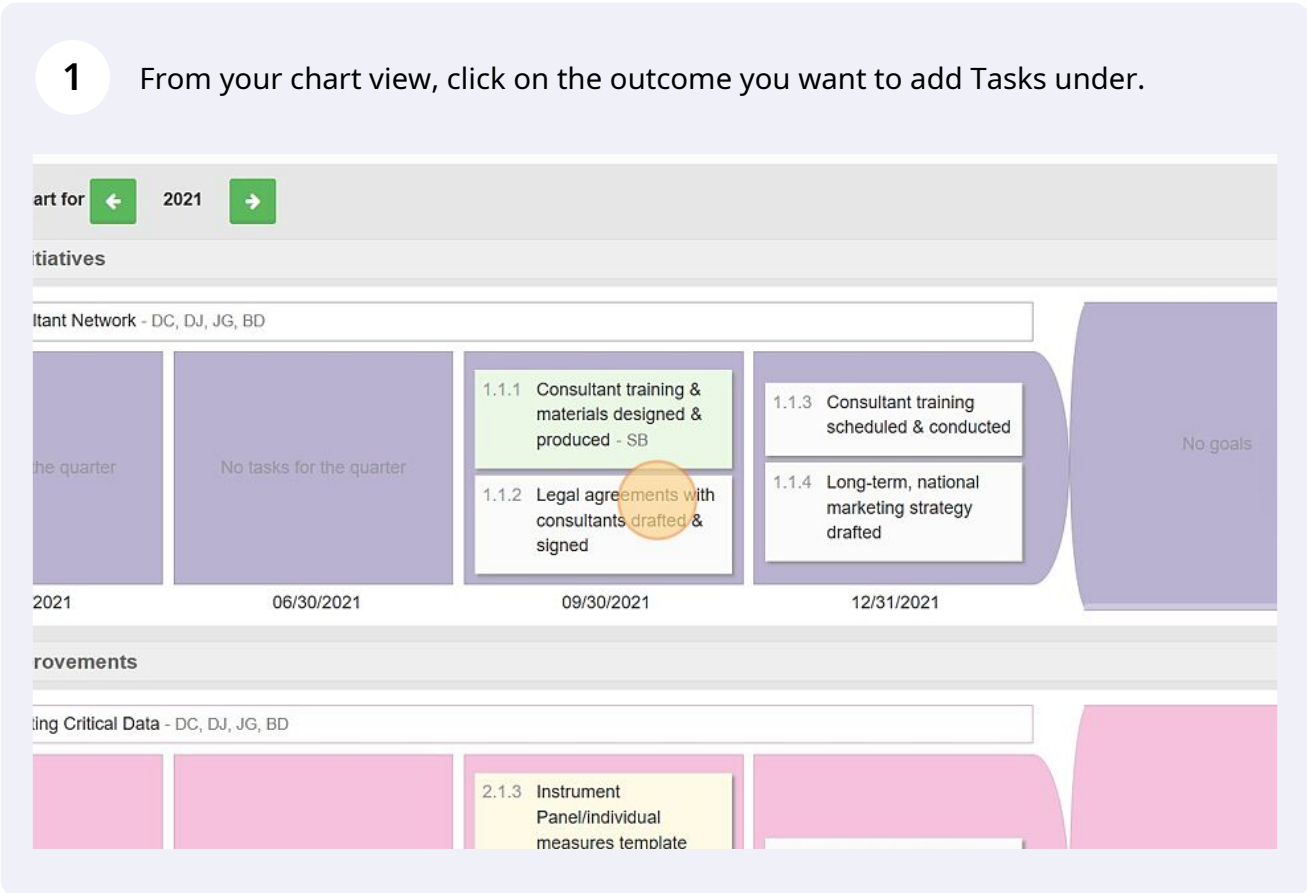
1 From your chart view, click on the outcome you want to add Tasks under.

art for 2021

itiatives

ltant Network - DC, DJ, JG, BD

the quarter

No tasks for the quarter

1.1.1 Consultant training & materials designed & produced - SB

1.1.2 Legal agreements with consultants drafted & signed

1.1.3 Consultant training scheduled & conducted

1.1.4 Long-term, national marketing strategy drafted

No goals

2021

06/30/2021

09/30/2021

12/31/2021

rovements

ting Critical Data - DC, DJ, JG, BD

2.1.3 Instrument Panel/individual measures template